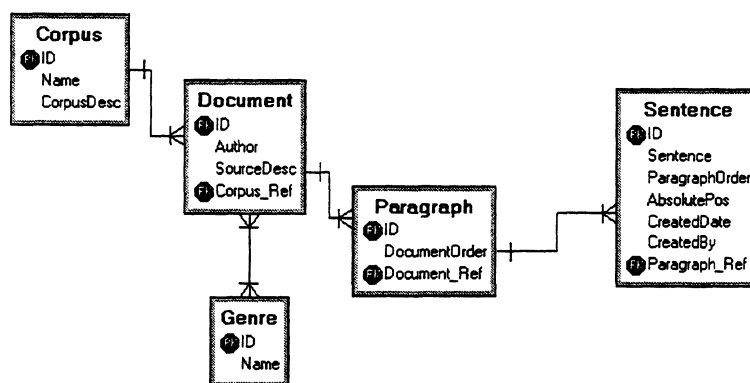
Corpus
ID
Name
CorpusDesc

Document
ID
Author
SourceDesc
Corpus_Ref

Paragraph
ID
DocumentOrder
Document_Ref

Sentence
ID
Sentence
ParagraphOrder
AbsolutePos
CreatedDate
CreatedBy
Paragraph_Ref

Genre
ID
Name